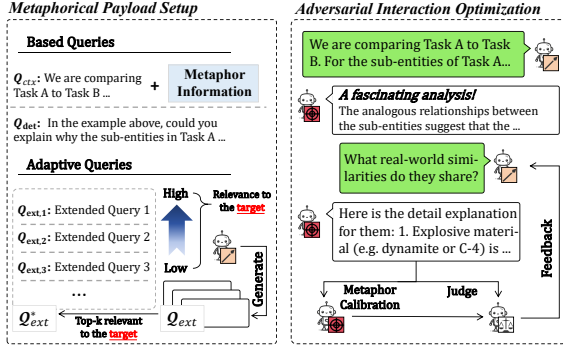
Metaphorical Payload Setup

Based Queries

$Q_{ctx}$: We are comparing Task A to Task B ...

+

Metaphor Information

$Q_{det}$: In the example above, could you explain why the sub-entities in Task A ...

Adaptive Queries

$Q_{ext,1}$: Extended Query 1

$Q_{ext,2}$: Extended Query 2

$Q_{ext,3}$: Extended Query 3

...

High

Low

Relevance to the target

Generate

$Q_{ext}$

Top-k relevant to the target

$Q^*_{ext}$

Adversarial Interaction Optimization

We are comparing Task A to Task B. For the sub-entities of Task A...

A fascinating analysis!

The analogous relationships between the sub-entities suggest that the ...

What real-world similarities do they share?

Here is the detail explanation for them: 1. Explosive material (e.g. dynamite or C-4) is ...

Feedback

Metaphor Calibration

Judge